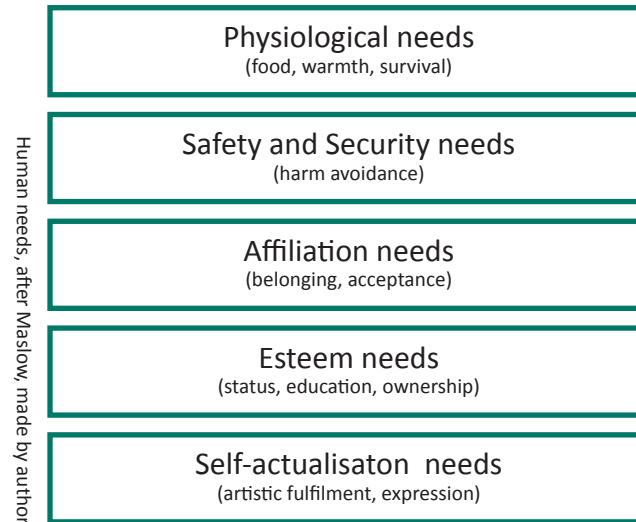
Physiological needs
(food, warmth, survival)

Safety and Security needs
(harm avoidance)

Affiliation needs
(belonging, acceptance)

Esteem needs
(status, education, ownership)

Self-actualisaton needs
(artistic fulfilment, expression)

Human needs, after Maslow, made by author